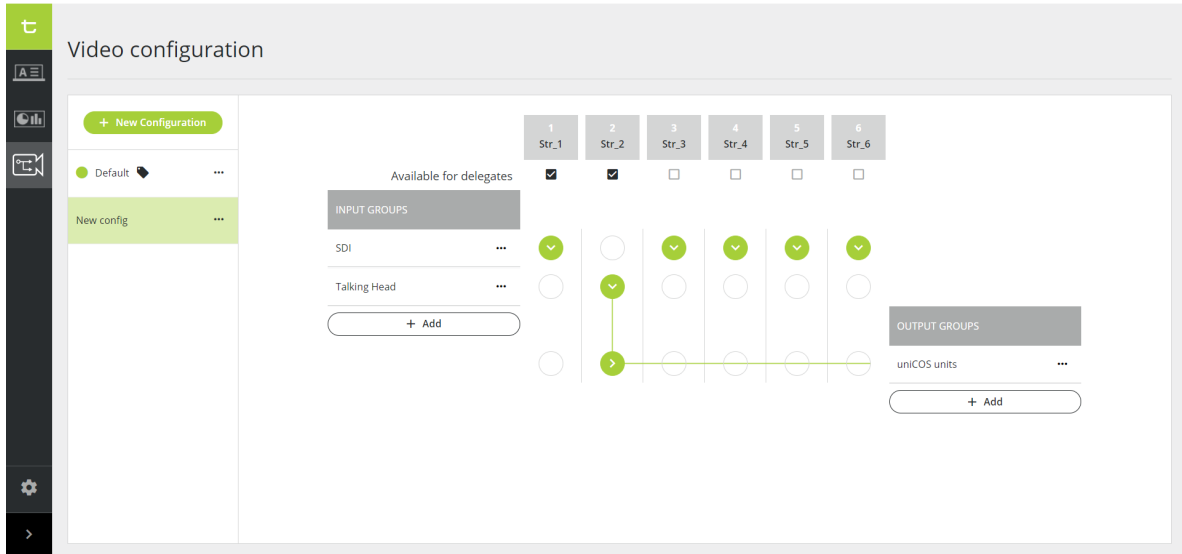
Video configuration

+ New Configuration

Default ···

New config ···

| 1 Str_1 | 2 Str_2 | 3 Str_3 | 4 Str_4 | 5 Str_5 | 6 Str_6 |
|---|---|---|---|---|---|

Available for delegates

INPUT GROUPS

SDI ···

Talking Head ···

+ Add

OUTPUT GROUPS

uniCOS units ···

+ Add